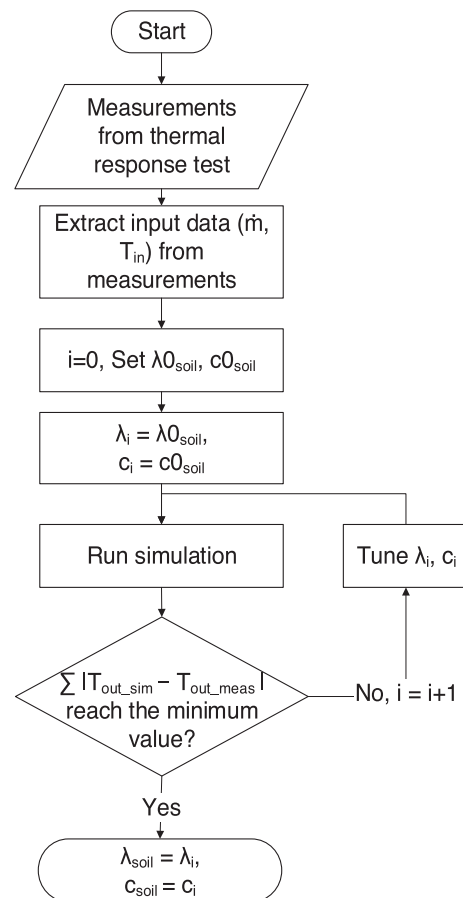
Start

Measurements from thermal response test

Extract input data ($\dot{m}$, $T_{in}$) from measurements

i=0, Set $\lambda0_{soil}$, $c0_{soil}$

$\lambda_i = \lambda0_{soil}$, $c_i = c0_{soil}$

Run simulation

Tune $\lambda_i$, $c_i$

$\sum |T_{out\_sim} - T_{out\_meas}|$ reach the minimum value?

No, i = i+1

Yes

$\lambda_{soil} = \lambda_i$, $c_{soil} = c_i$